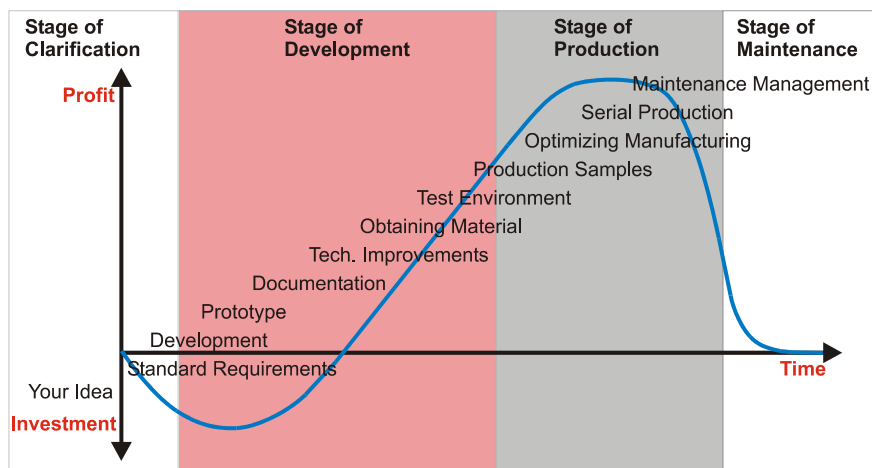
Stage of Clarification

Stage of Development

Stage of Production

Stage of Maintenance

Profit

Maintenance Management

Serial Production

Optimizing Manufacturing

Production Samples

Test Environment

Obtaining Material

Tech. Improvements

Documentation

Prototype

Development

Standard Requirements

Time

Your Idea

Investment